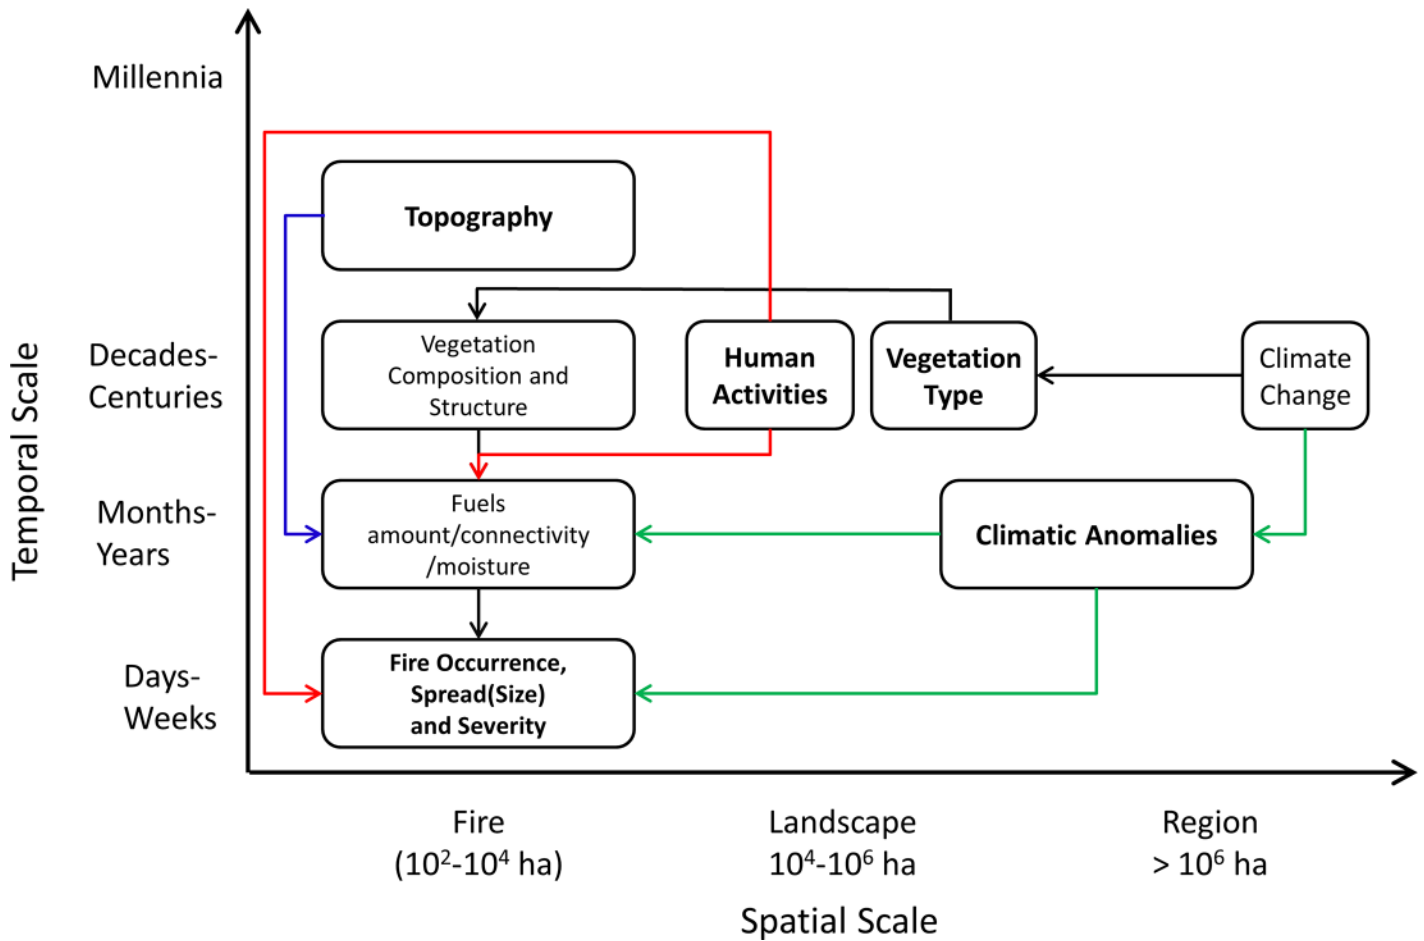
Temporal Scale

Millennia

Decades-Centuries

Months-Years

Days-Weeks

Topography

Vegetation Composition and Structure

Human Activities

Vegetation Type

Climate Change

Fuels amount/connectivity /moisture

Climatic Anomalies

Fire Occurrence, Spread(Size) and Severity

Fire ($10^2$-$10^4$ ha)

Landscape $10^4$-$10^6$ ha

Region > $10^6$ ha

Spatial Scale